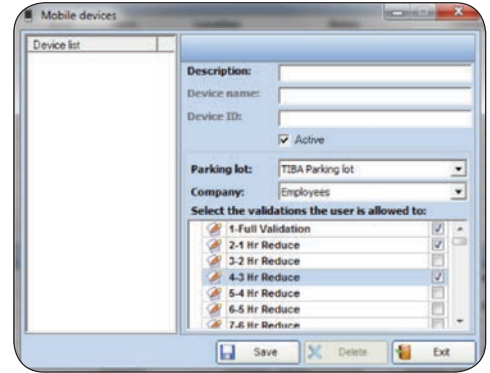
Mobile devices

Device list

Description:
Device name:
Device ID:
Active

Parking lot: TIBA Parking lot
Company: Employees

Select the validations the user is allowed to:
1-Full Validation
2-1 Hr Reduce
3-2 Hr Reduce
4-3 Hr Reduce
5-4 Hr Reduce
6-5 Hr Reduce
7-6 Hr Reduce

Save
Delete
Exit